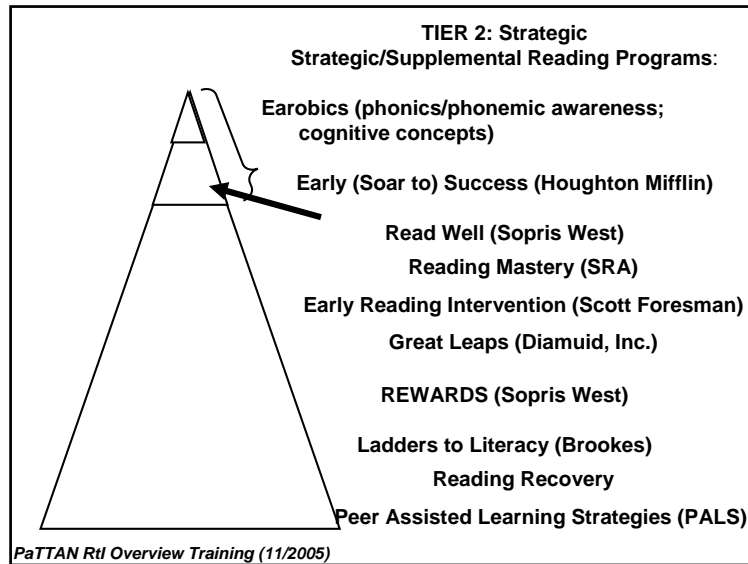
TIER 2: Strategic
Strategic/Supplemental Reading Programs:

Earobics (phonics/phonemic awareness; cognitive concepts)

Early (Soar to) Success (Houghton Mifflin)

Read Well (Sopris West)

Reading Mastery (SRA)

Early Reading Intervention (Scott Foresman)

Great Leaps (Diamuid, Inc.)

REWARDS (Sopris West)

Ladders to Literacy (Brookes)

Reading Recovery

Peer Assisted Learning Strategies (PALS)

PaTTAN RtI Overview Training (11/2005)